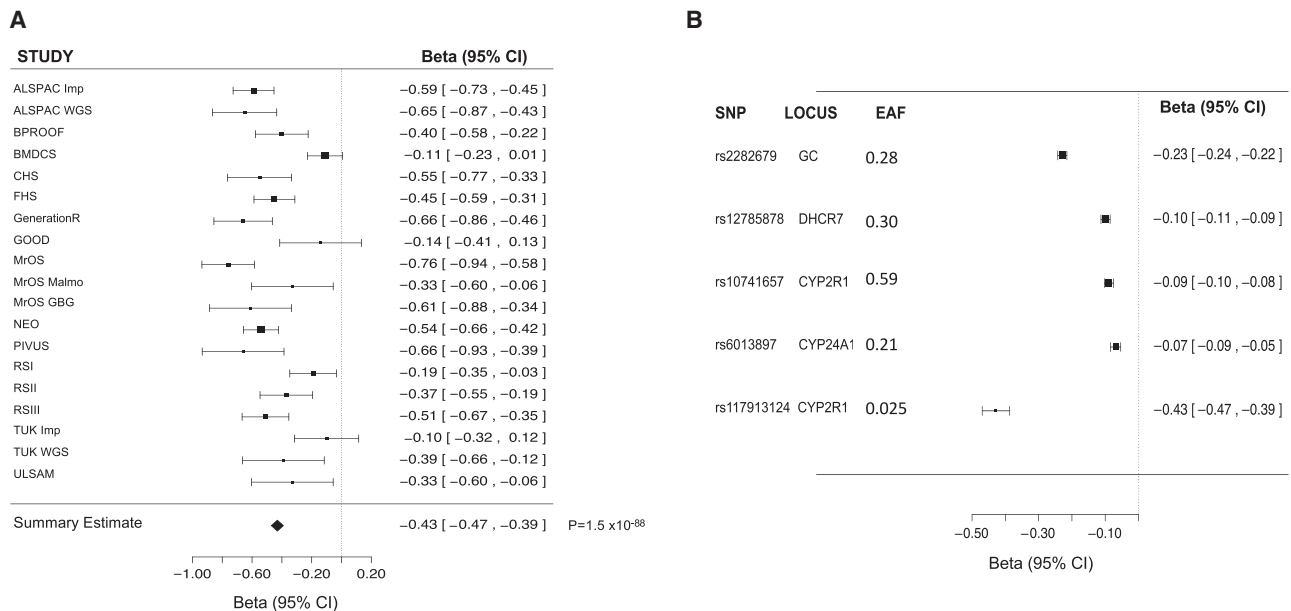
A

| STUDY | Beta (95% CI) |
|---|---|
| ALSPAC Imp | −0.59 [ −0.73 , −0.45 ] |
| ALSPAC WGS | −0.65 [ −0.87 , −0.43 ] |
| BPROOF | −0.40 [ −0.58 , −0.22 ] |
| BMDCS | −0.11 [ −0.23 , 0.01 ] |
| CHS | −0.55 [ −0.77 , −0.33 ] |
| FHS | −0.45 [ −0.59 , −0.31 ] |
| GenerationR | −0.66 [ −0.86 , −0.46 ] |
| GOOD | −0.14 [ −0.41 , 0.13 ] |
| MrOS | −0.76 [ −0.94 , −0.58 ] |
| MrOS Malmo | −0.33 [ −0.60 , −0.06 ] |
| MrOS GBG | −0.61 [ −0.88 , −0.34 ] |
| NEO | −0.54 [ −0.66 , −0.42 ] |
| PIVUS | −0.66 [ −0.93 , −0.39 ] |
| RSI | −0.19 [ −0.35 , −0.03 ] |
| RSII | −0.37 [ −0.55 , −0.19 ] |
| RSIII | −0.51 [ −0.67 , −0.35 ] |
| TUK Imp | −0.10 [ −0.32 , 0.12 ] |
| TUK WGS | −0.39 [ −0.66 , −0.12 ] |
| ULSAM | −0.33 [ −0.60 , −0.06 ] |
| Summary Estimate | −0.43 [ −0.47 , −0.39 ] |

P=1.5 x$10^{-88}$

−1.00 −0.60 −0.20 0.20

Beta (95% CI)

B

| SNP | LOCUS | EAF | Beta (95% CI) |
|---|---|---|---|
| rs2282679 | GC | 0.28 | −0.23 [ −0.24 , −0.22 ] |
| rs12785878 | DHCR7 | 0.30 | −0.10 [ −0.11 , −0.09 ] |
| rs10741657 | CYP2R1 | 0.59 | −0.09 [ −0.10 , −0.08 ] |
| rs6013897 | CYP24A1 | 0.21 | −0.07 [ −0.09 , −0.05 ] |
| rs117913124 | CYP2R1 | 0.025 | −0.43 [ −0.47 , −0.39 ] |

−0.50 −0.30 −0.10

Beta (95% CI)